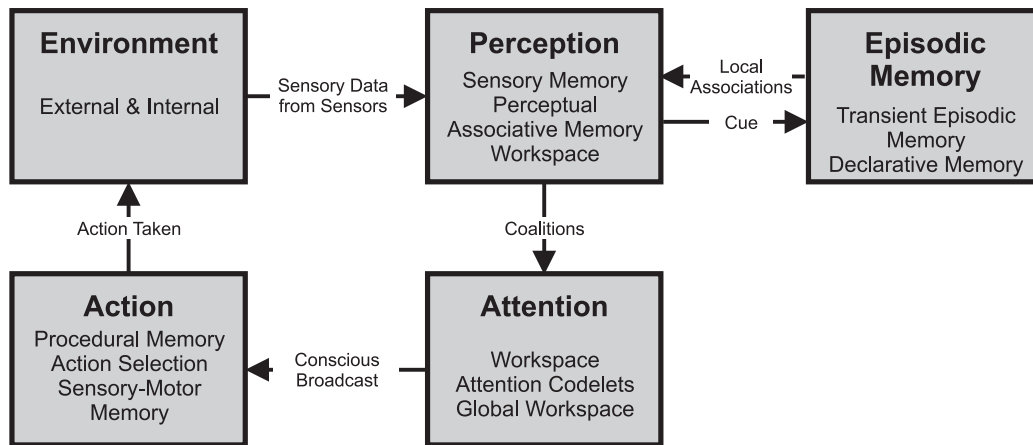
Environment
External & Internal

Sensory Data from Sensors

Perception
Sensory Memory
Perceptual Associative Memory
Workspace

Local Associations

Cue

Episodic Memory
Transient Episodic Memory
Declarative Memory

Action Taken

Coalitions

Action
Procedural Memory
Action Selection
Sensory-Motor Memory

Conscious Broadcast

Attention
Workspace
Attention Codelets
Global Workspace